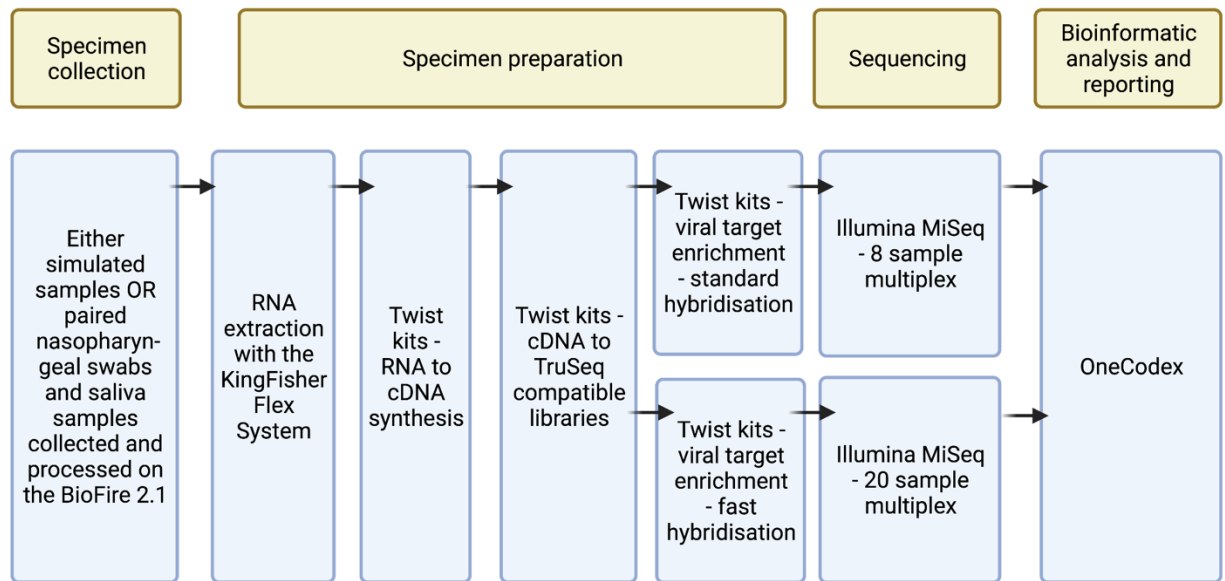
Specimen collection

Specimen preparation

Sequencing

Bioinformatic analysis and reporting

Either simulated samples OR paired nasopharyngeal swabs and saliva samples collected and processed on the BioFire 2.1

RNA extraction with the KingFisher Flex System

Twist kits - RNA to cDNA synthesis

Twist kits - cDNA to TruSeq compatible libraries

Twist kits - viral target enrichment - standard hybridisation

Twist kits - viral target enrichment - fast hybridisation

Illumina MiSeq - 8 sample multiplex

Illumina MiSeq - 20 sample multiplex

OneCodex